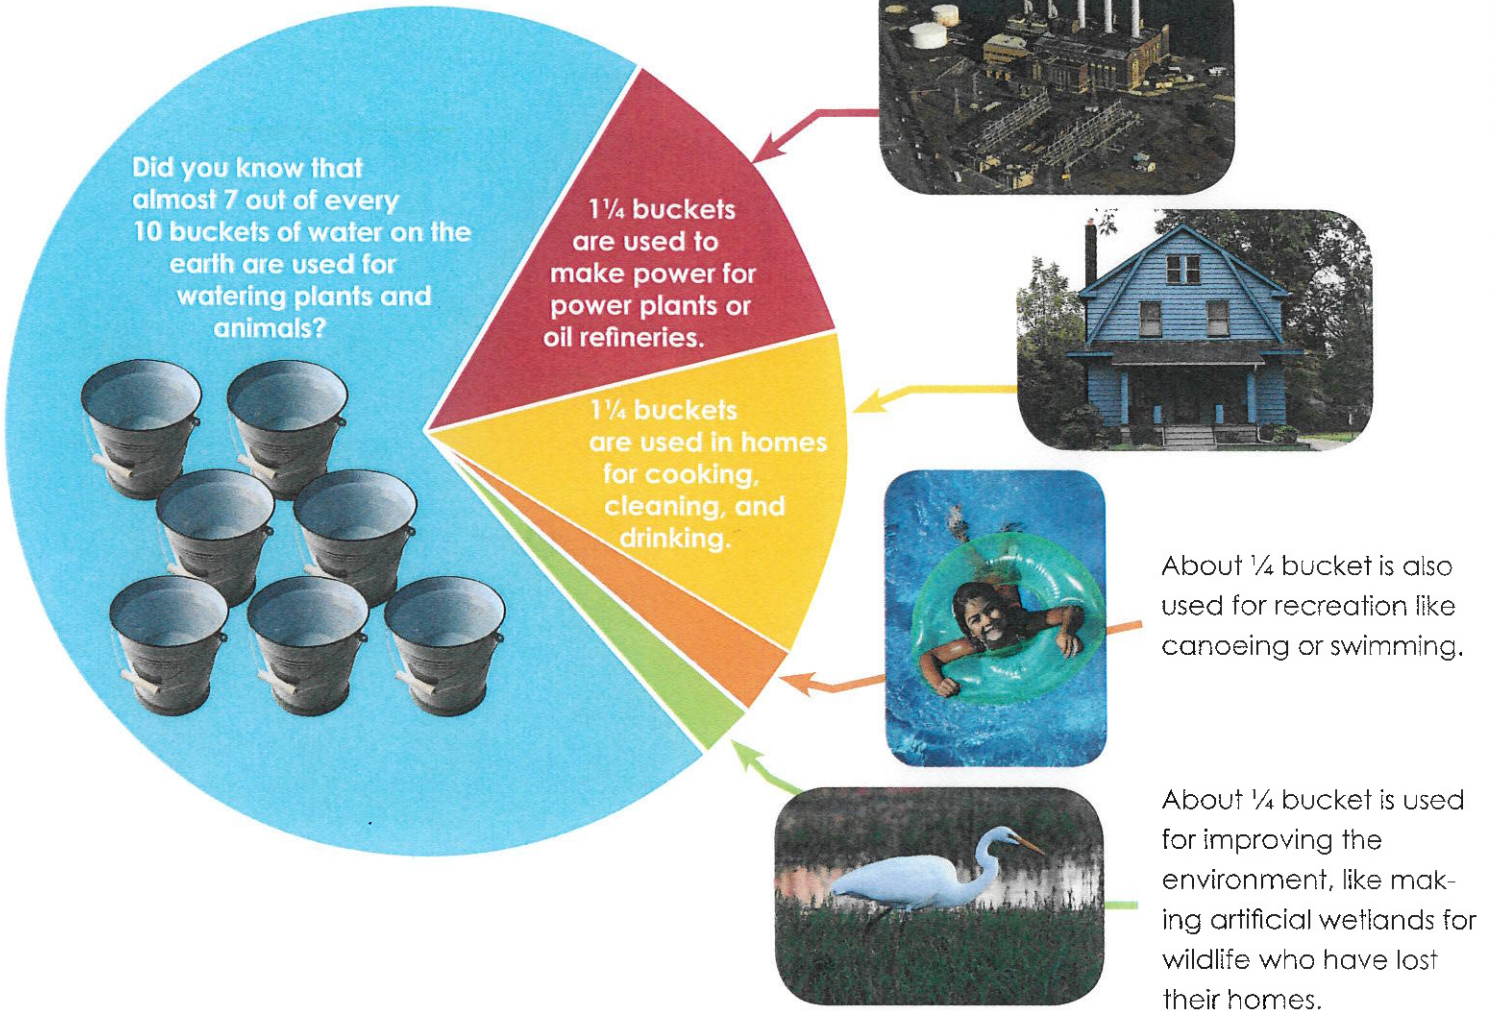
Did you know that almost 7 out of every 10 buckets of water on the earth are used for watering plants and animals?

$1\frac{1}{4}$ buckets are used to make power for power plants or oil refineries.

$1\frac{1}{4}$ buckets are used in homes for cooking, cleaning, and drinking.

About $\frac{1}{4}$ bucket is also used for recreation like canoeing or swimming.

About $\frac{1}{4}$ bucket is used for improving the environment, like making artificial wetlands for wildlife who have lost their homes.